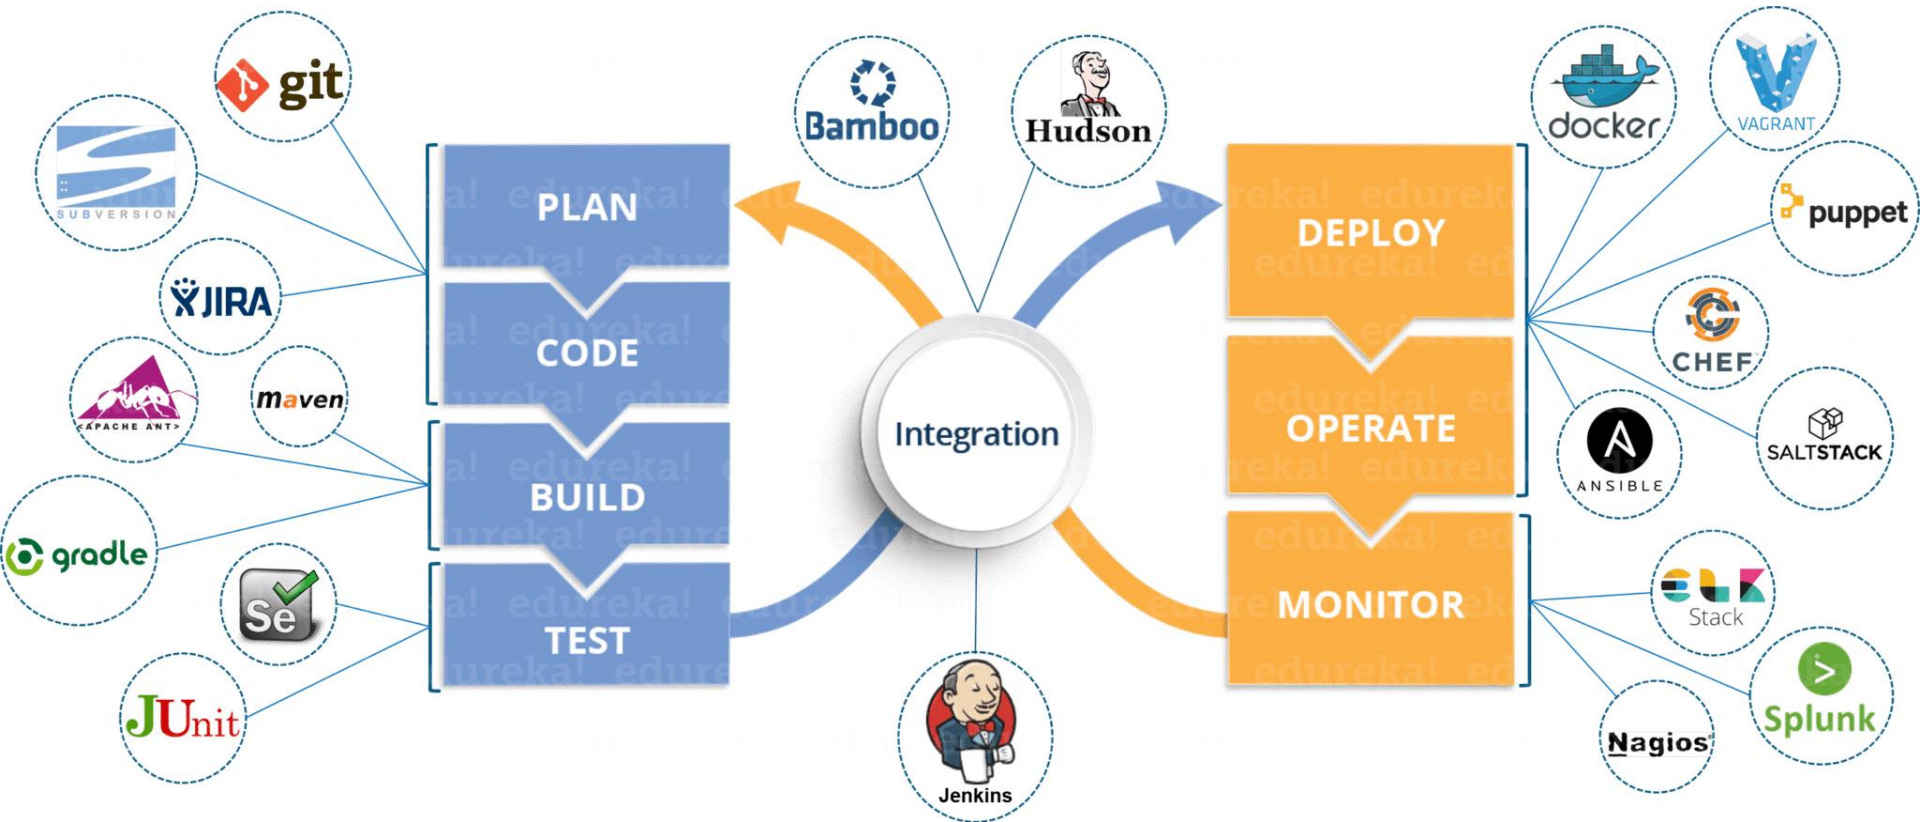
git

SUBVERSION

JIRA

APACHE ANT

maven

gradle

Se

JUnit

PLAN

CODE

BUILD

TEST

Bamboo

Hudson

Integration

Jenkins

DEPLOY

OPERATE

MONITOR

docker

VAGRANT

puppet

CHEF

ANSIBLE

SALTSTACK

ELK Stack

Splunk

Nagios

edureka!